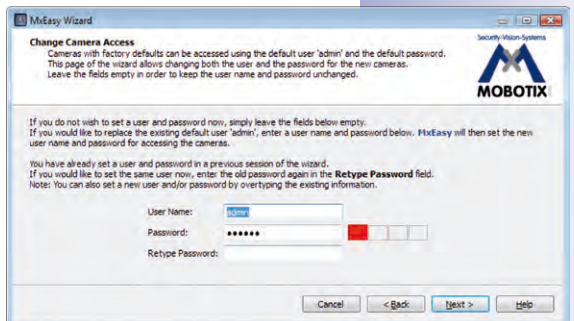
MxEasy Wizard

Change Camera Access

Cameras with factory defaults can be accessed using the default user 'admin' and the default password. This page of the wizard allows changing both the user and the password for the new cameras. Leave the fields empty in order to keep the user name and password unchanged.

Security-Vision-Systems

MOBOTIX

If you do not wish to set a user and password now, simply leave the fields below empty.
If you would like to replace the existing default user 'admin', enter a user name and password below. MxEasy will then set the new user name and password for accessing the cameras.

You have already set a user and password in a previous session of the wizard.
If you would like to set the same user now, enter the old password again in the Retype Password field.
Note: You can also set a new user and/or password by overtyping the existing information.

User Name: admin

Password: ••••••

Retype Password:

Cancel

< Back

Next >

Help